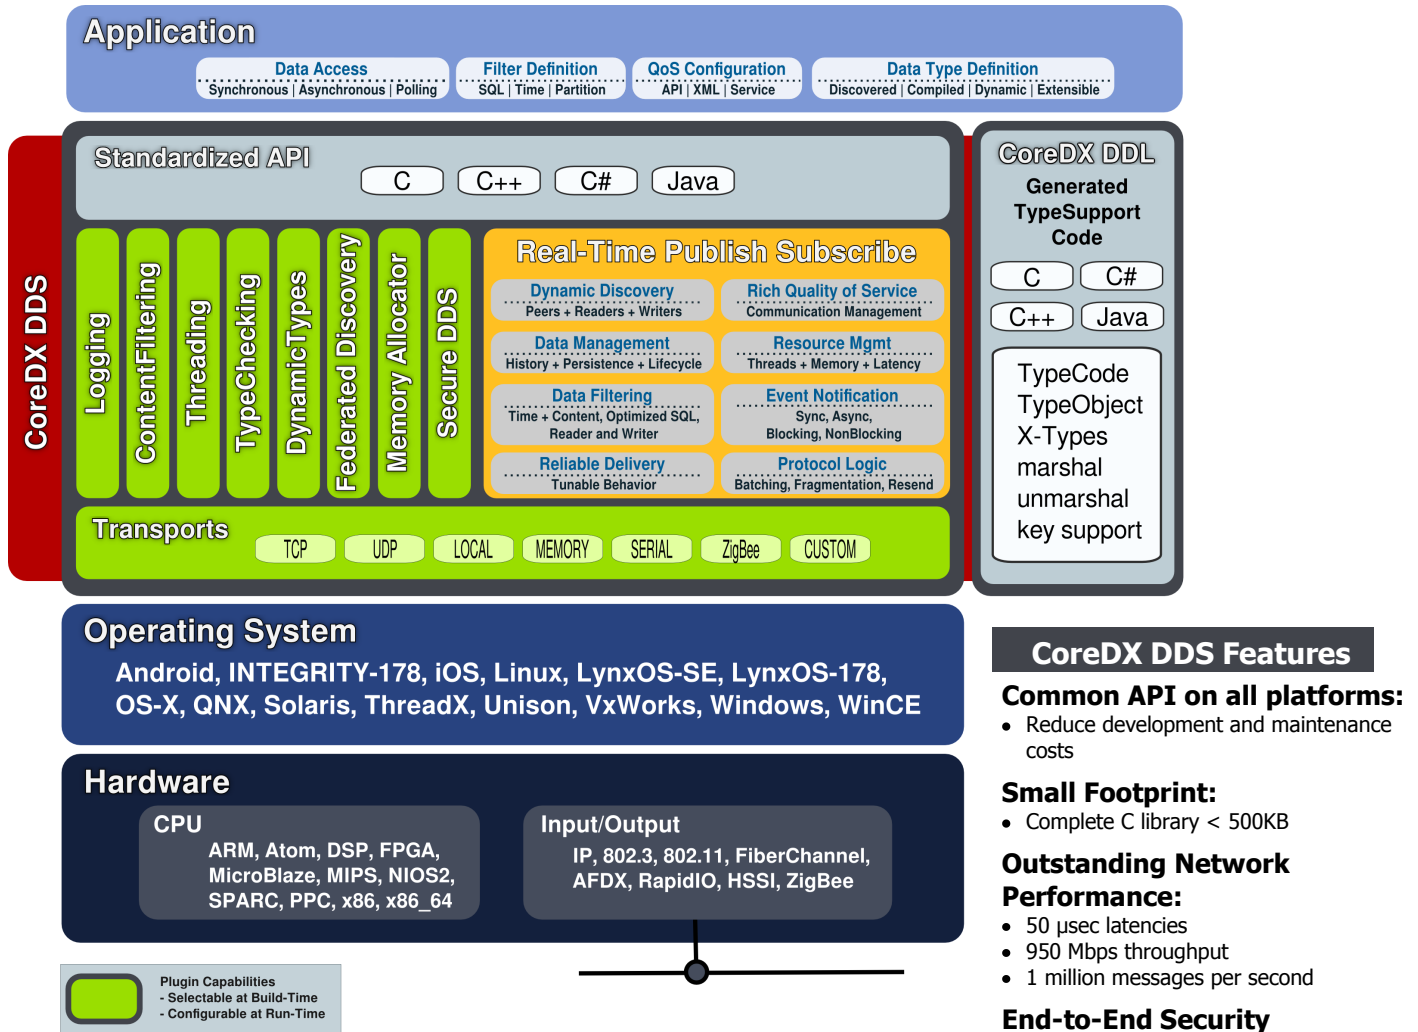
Application

Data Access
Synchronous | Asynchronous | Polling

Filter Definition
SQL | Time | Partition

QoS Configuration
API | XML | Service

Data Type Definition
Discovered | Compiled | Dynamic | Extensible

CoreDX DDS

Standardized API
C
C++
C#
Java

Logging
ContentFiltering
Threading
TypeChecking
DynamicTypes
Federated Discovery
Memory Allocator
Secure DDS

Real-Time Publish Subscribe

Dynamic Discovery
Peers + Readers + Writers

Rich Quality of Service
Communication Management

Data Management
History + Persistence + Lifecycle

Resource Mgmt
Threads + Memory + Latency

Data Filtering
Time + Content, Optimized SQL, Reader and Writer

Event Notification
Sync, Async, Blocking, NonBlocking

Reliable Delivery
Tunable Behavior

Protocol Logic
Batching, Fragmentation, Resend

Transports
TCP
UDP
LOCAL
MEMORY
SERIAL
ZigBee
CUSTOM

CoreDX DDL
Generated TypeSupport Code
C
C#
C++
Java
TypeCode
TypeObject
X-Types
marshal
unmarshal
key support

Operating System
Android, INTEGRITY-178, iOS, Linux, LynxOS-SE, LynxOS-178, OS-X, QNX, Solaris, ThreadX, Unison, VxWorks, Windows, WinCE

Hardware
CPU
ARM, Atom, DSP, FPGA, MicroBlaze, MIPS, NIOS2, SPARC, PPC, x86, x86_64

Input/Output
IP, 802.3, 802.11, FiberChannel, AFDX, RapidIO, HSSI, ZigBee

Plugin Capabilities
- Selectable at Build-Time
- Configurable at Run-Time

CoreDX DDS Features
Common API on all platforms:
• Reduce development and maintenance costs

Small Footprint:
• Complete C library < 500KB

Outstanding Network Performance:
• 50 μsec latencies
• 950 Mbps throughput
• 1 million messages per second

End-to-End Security